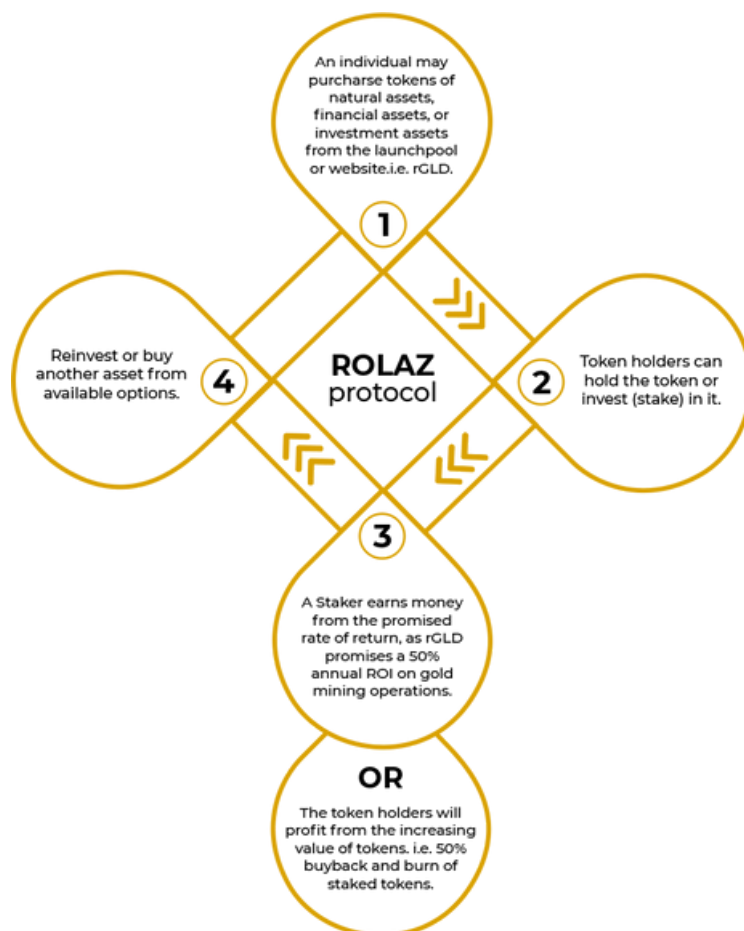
An individual may purcharse tokens of natural assets, financial assets, or investment assets from the launchpool or website.i.e. rGLD.

1

ROLAZ protocol

4

Reinvest or buy another asset from available options.

2

Token holders can hold the token or invest (stake) in it.

3

A Staker earns money from the promised rate of return, as rGLD promises a 50% annual ROI on gold mining operations.

OR

The token holders will profit from the increasing value of tokens. i.e. 50% buyback and burn of staked tokens.